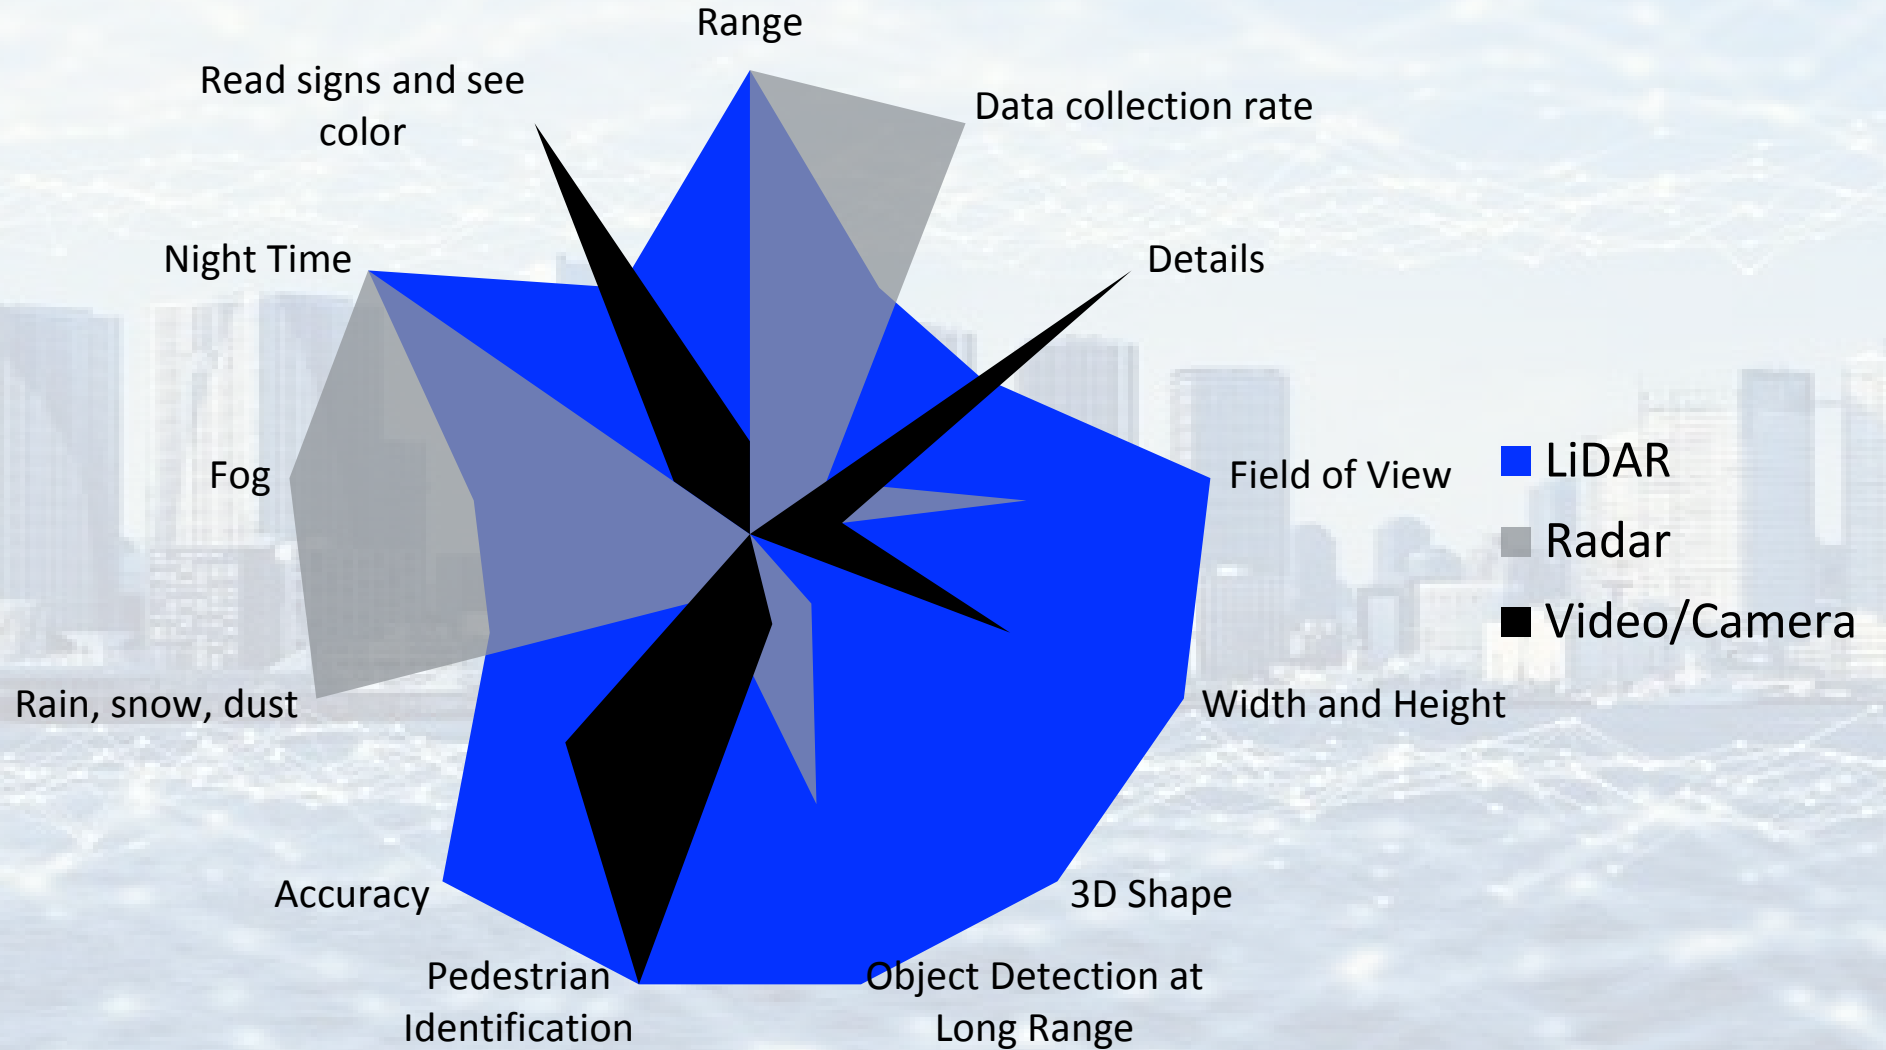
Range

Data collection rate

Details

Field of View

Width and Height

3D Shape

Object Detection at Long Range

Pedestrian Identification

Accuracy

Rain, snow, dust

Fog

Night Time

Read signs and see color

LiDAR
Radar
Video/Camera